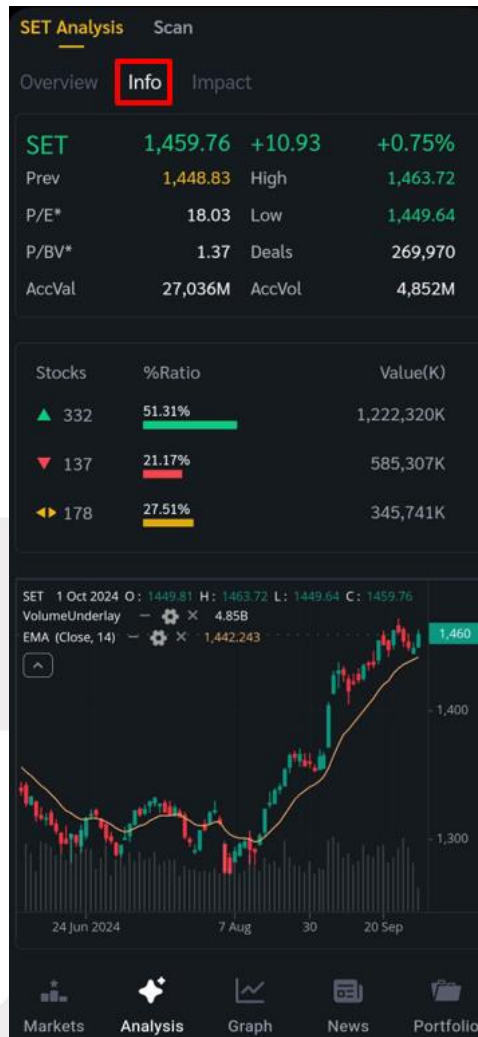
SET Analysis Scan

Overview Info Impact

SET 1,459.76 +10.93 +0.75%

| | | | |
|---|---|---|---|
| Prev | 1,448.83 | High | 1,463.72 |
| P/E* | 18.03 | Low | 1,449.64 |
| P/BV* | 1.37 | Deals | 269,970 |
| AccVal | 27,036M | AccVol | 4,852M |

| Stocks | %Ratio | Value(K) |
|---|---|---|
| 332 | 51.31% | 1,222,320K |
| 137 | 21.17% | 585,307K |
| 178 | 27.51% | 345,741K |

SET 1 Oct 2024 O: 1449.81 H: 1463.72 L: 1449.64 C: 1459.76
VolumeUnderlay 4.85B
EMA (Close, 14) 1,442.243

1,460
1,400
1,300

24 Jun 2024 7 Aug 30 20 Sep

Markets Analysis Graph News Portfolio